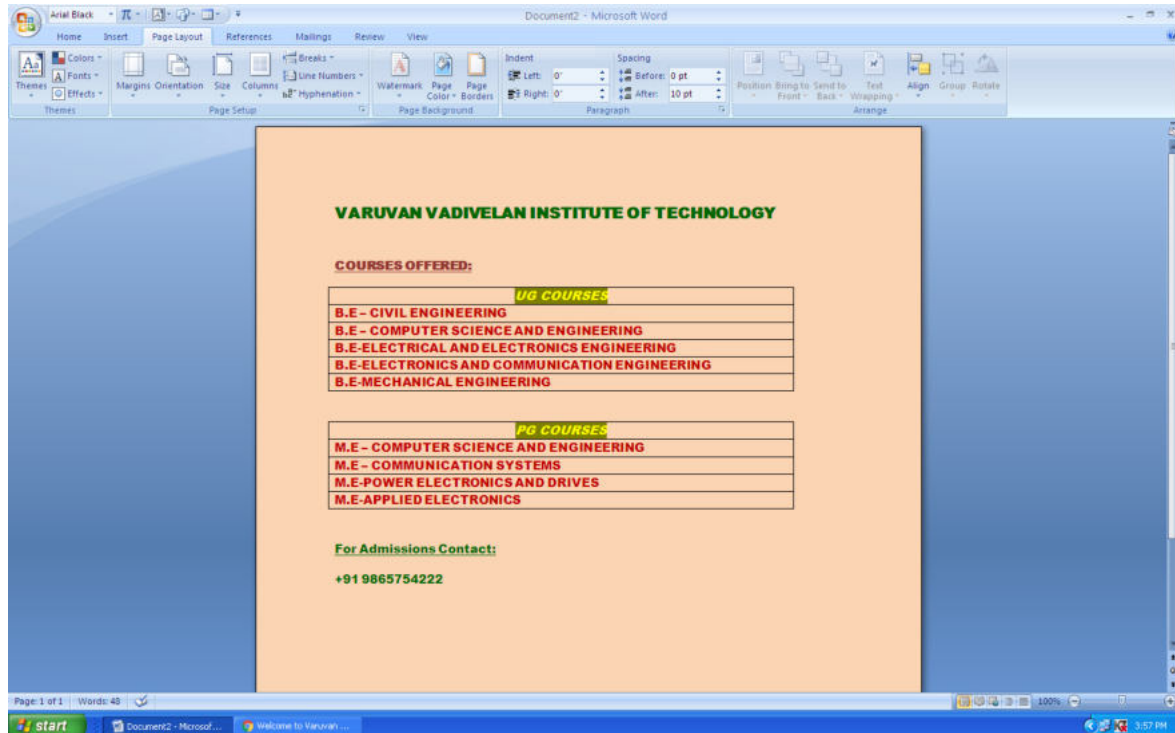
Arial Black
Document2 - Microsoft Word

Home Insert Page Layout References Mailings Review View

Themes Colors Fonts Effects
Margins Orientation Size Columns Breaks Line Numbers Hyphenation
Watermark Page Color Page Borders
Indent Left: 0" Right: 0"
Spacing Before: 0 pt After: 10 pt
Position Bring to Front Send to Back Text Wrapping Align Group Rotate
Themes Page Setup Page Background Paragraph Arrange

VARUVAN VADIVELAN INSTITUTE OF TECHNOLOGY

COURSES OFFERED:

| UG COURSES |
|---|
| B.E – CIVIL ENGINEERING |
| B.E – COMPUTER SCIENCE AND ENGINEERING |
| B.E-ELECTRICAL AND ELECTRONICS ENGINEERING |
| B.E-ELECTRONICS AND COMMUNICATION ENGINEERING |
| B.E-MECHANICAL ENGINEERING |

| PG COURSES |
|---|
| M.E – COMPUTER SCIENCE AND ENGINEERING |
| M.E – COMMUNICATION SYSTEMS |
| M.E-POWER ELECTRONICS AND DRIVES |
| M.E-APPLIED ELECTRONICS |

For Admissions Contact:

+91 9865754222

Page: 1 of 1 Words: 48 100%
start Document2 - Microsof... Welcome to Varuvan ... 3:57 PM